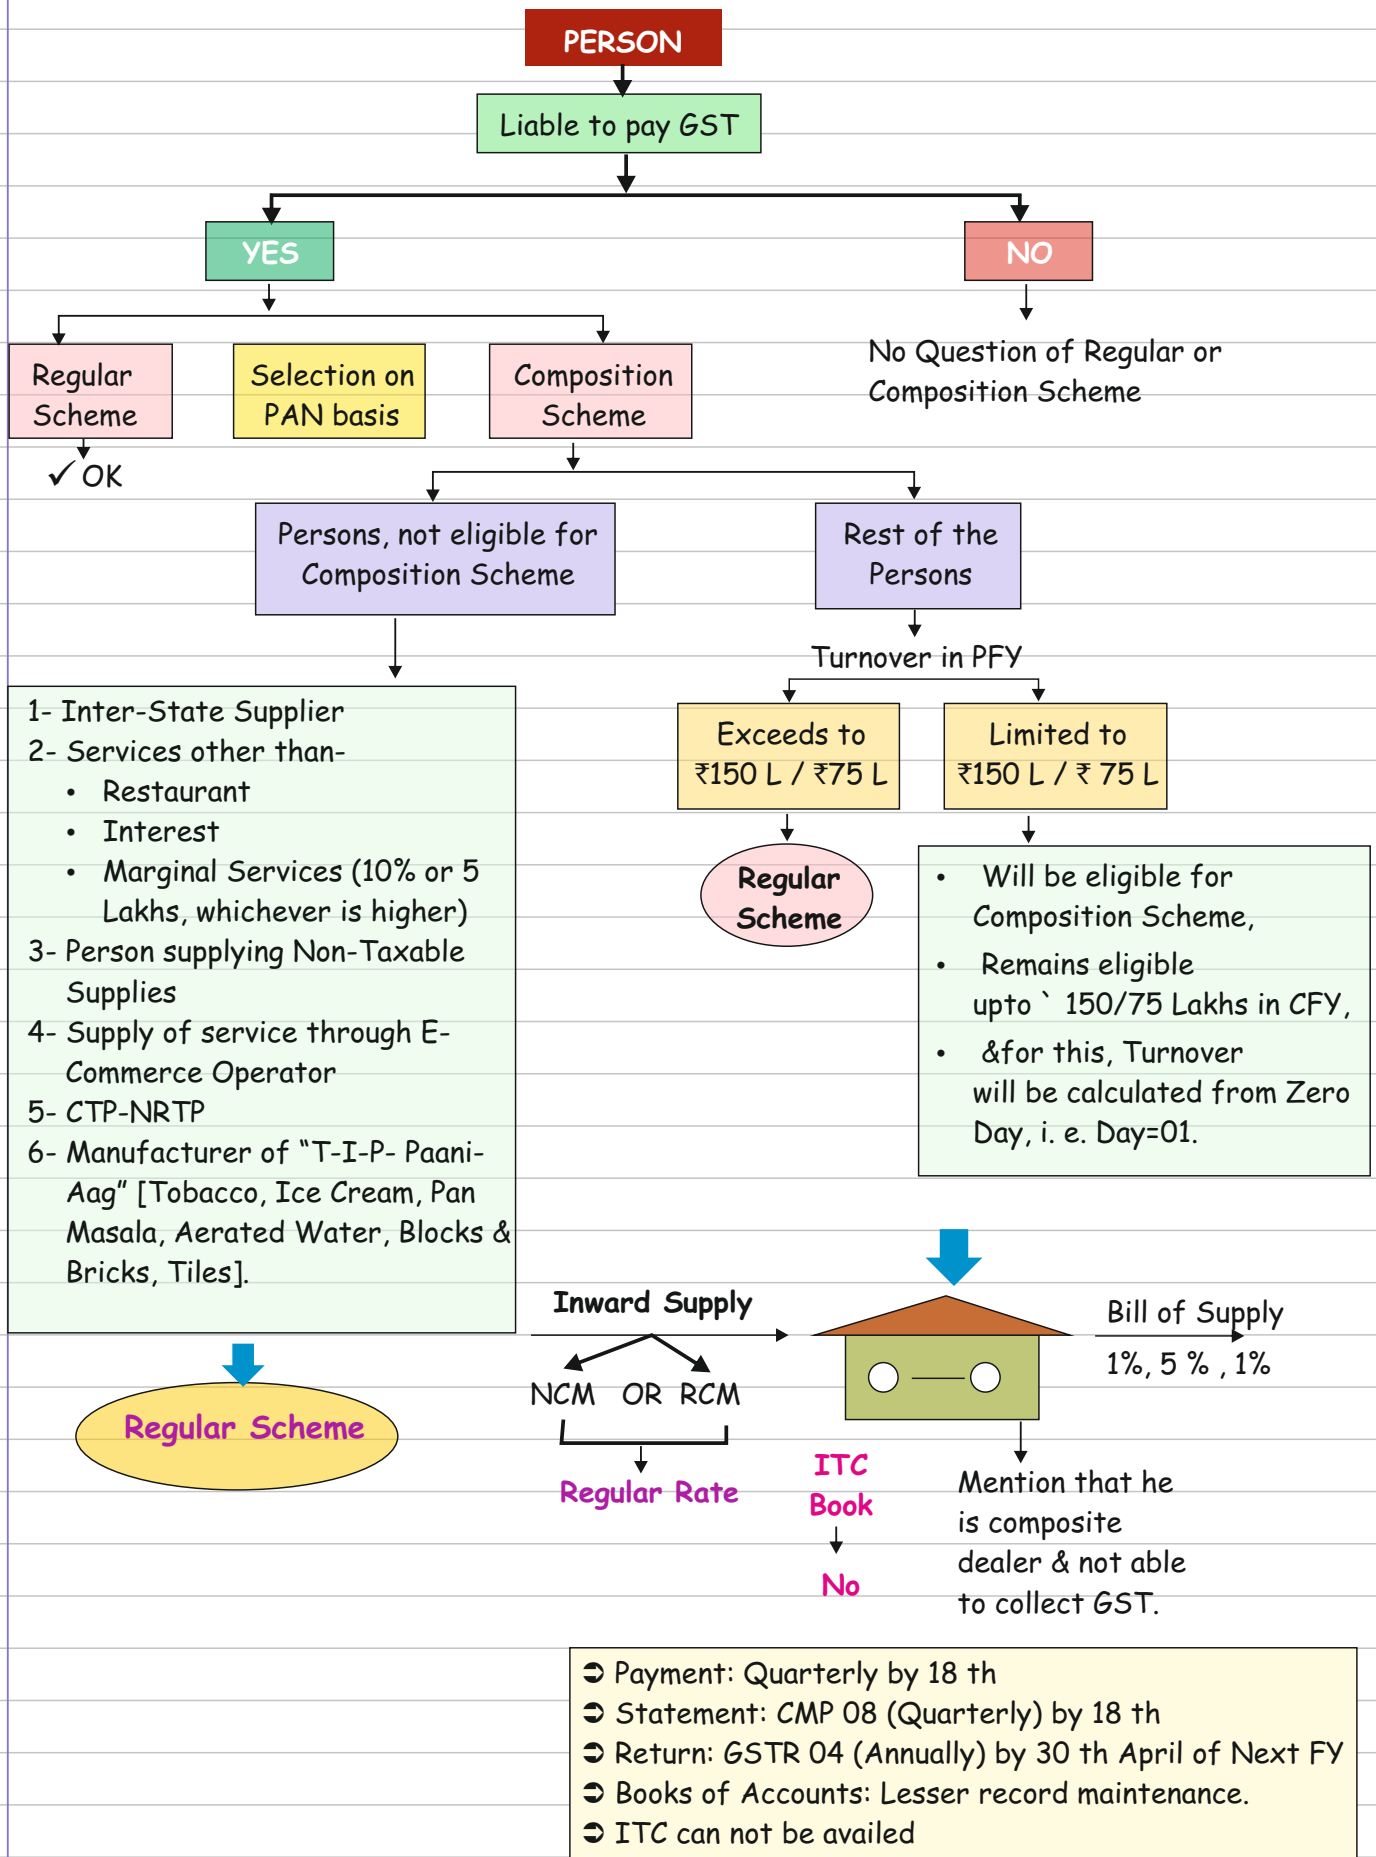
PERSON

Liable to pay GST

YES

NO

No Question of Regular or Composition Scheme

Regular Scheme

Selection on PAN basis

Composition Scheme

✓OK

Persons, not eligible for Composition Scheme

Rest of the Persons

Turnover in PFY

1- Inter-State Supplier
2- Services other than-
• Restaurant
• Interest
• Marginal Services (10% or 5 Lakhs, whichever is higher)
3- Person supplying Non-Taxable Supplies
4- Supply of service through E-Commerce Operator
5- CTP-NRTP
6- Manufacturer of "T-I-P- Paani-Aag" [Tobacco, Ice Cream, Pan Masala, Aerated Water, Blocks & Bricks, Tiles].

Exceeds to ₹150 L / ₹75 L

Limited to ₹150 L / ₹ 75 L

Regular Scheme

• Will be eligible for Composition Scheme,
• Remains eligible upto ` 150/75 Lakhs in CFY,
• &for this, Turnover will be calculated from Zero Day, i. e. Day=01.

Regular Scheme

Inward Supply

NCM OR RCM

Regular Rate

ITC Book

No

Bill of Supply

1%, 5 % , 1%

Mention that he is composite dealer & not able to collect GST.

➲ Payment: Quarterly by 18 th
➲ Statement: CMP 08 (Quarterly) by 18 th
➲ Return: GSTR 04 (Annually) by 30 th April of Next FY
➲ Books of Accounts: Lesser record maintenance.
➲ ITC can not be availed